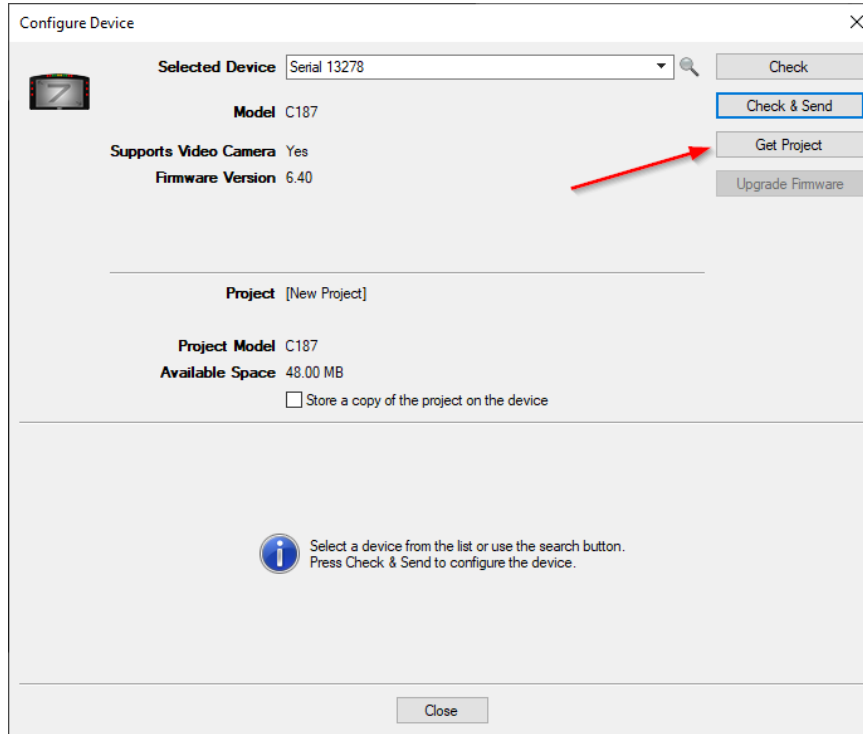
Configure Device

Selected Device Serial 13278

Check

Check & Send

Get Project

Upgrade Firmware

Model C187

Supports Video Camera Yes

Firmware Version 6.40

Project [New Project]

Project Model C187

Available Space 48.00 MB

Store a copy of the project on the device

Select a device from the list or use the search button.
Press Check & Send to configure the device.

Close